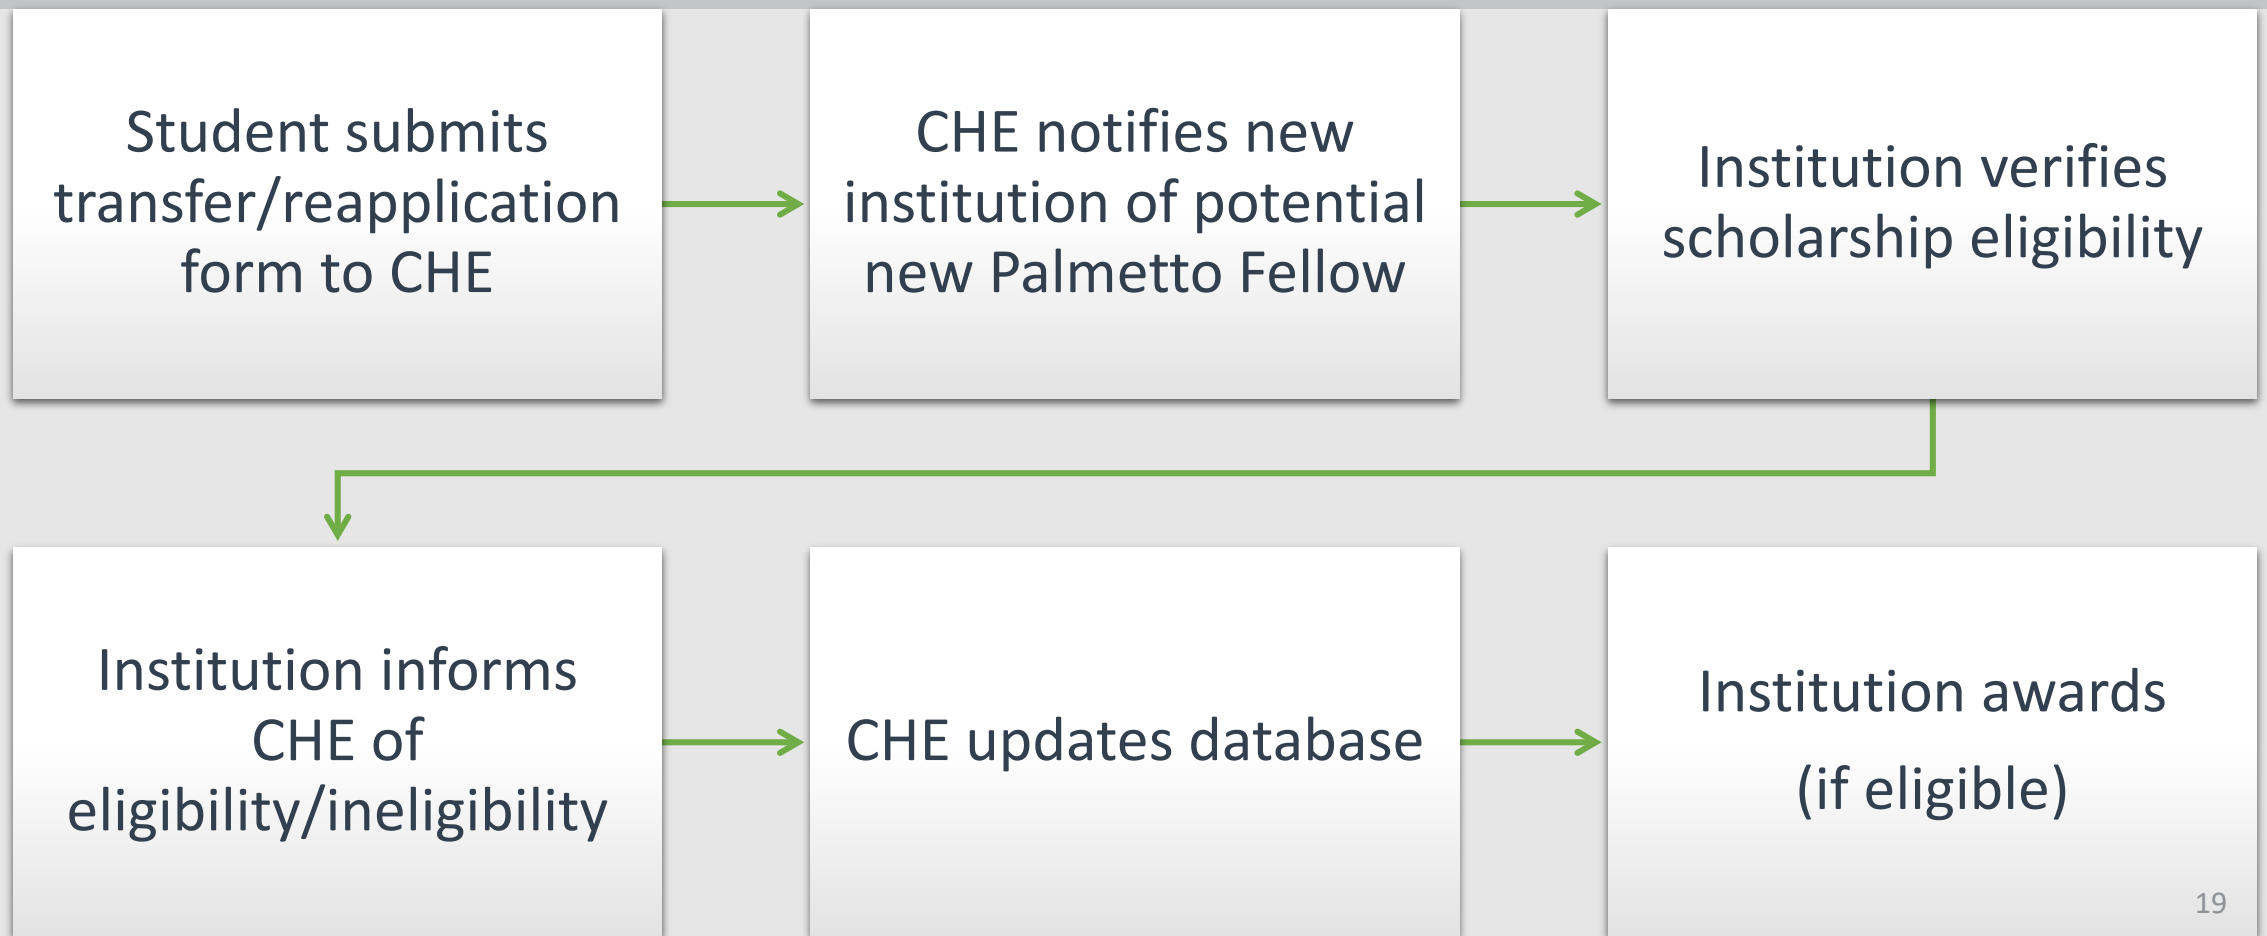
Student submits transfer/reapplication form to CHE

CHE notifies new institution of potential new Palmetto Fellow

Institution verifies scholarship eligibility

Institution informs CHE of eligibility/ineligibility

CHE updates database

Institution awards (if eligible)

19